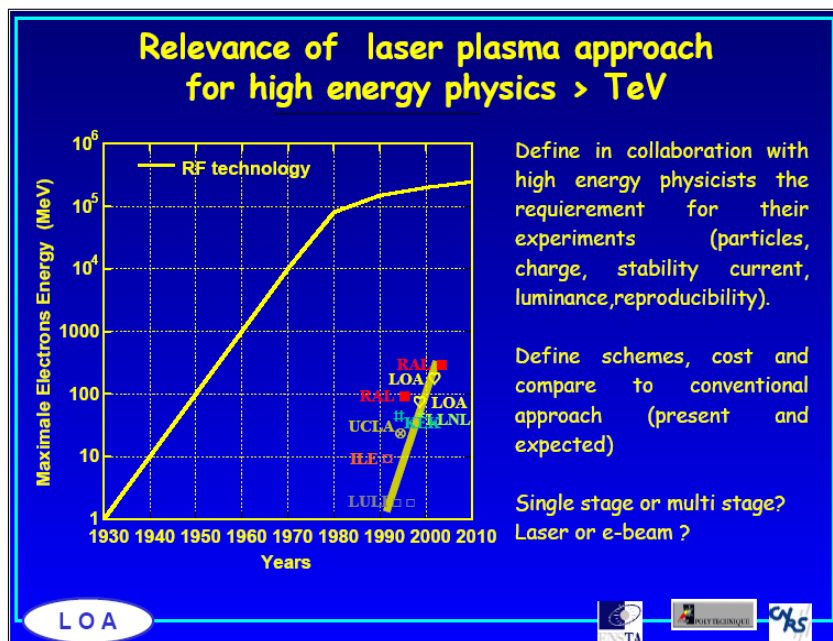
Relevance of laser plasma approach for high energy physics > TeV

$10^6$
$10^5$
$10^4$
1000
100
10
1

Maximale Electrons Energy (MeV)

RF technology

RAL
LOA
RAL
LOA
UCLA
KEK
LNL
ILE
LULI

1930 1940 1950 1960 1970 1980 1990 2000 2010
Years

Define in collaboration with high energy physicists the requierement for their experiments (particles, charge, stability current, luminance,reproducibility).

Define schemes, cost and compare to conventional approach (present and expected)

Single stage or multi stage? Laser or e-beam ?

LOA

ENSTA

POLYTECHNIQUE

CNRS